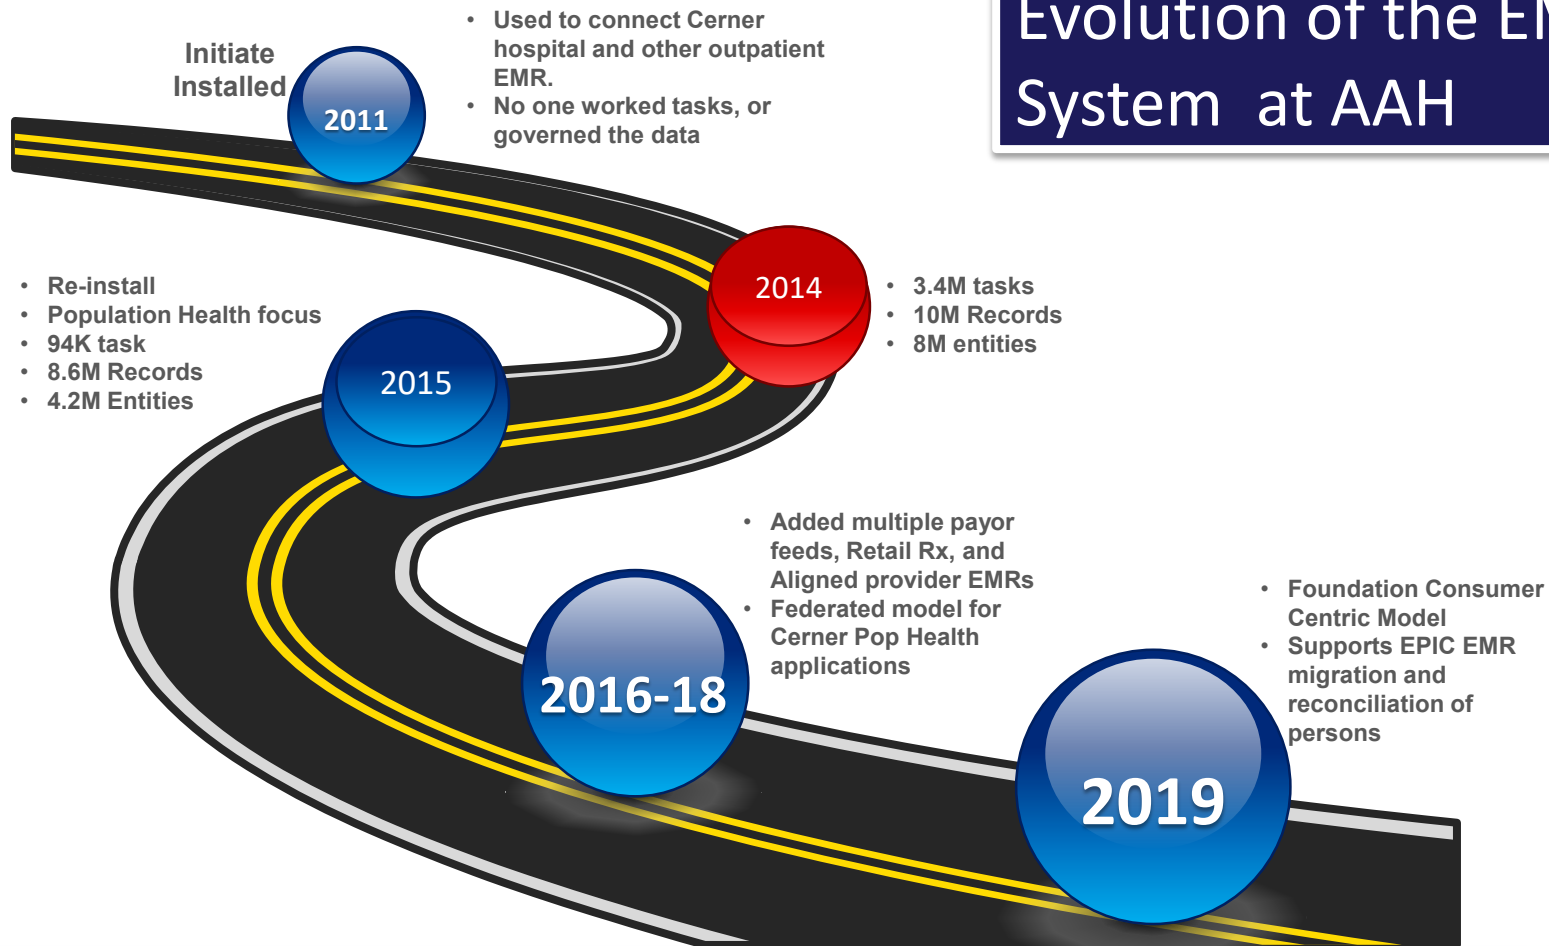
Evolution of the E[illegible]
System at AAH

Initiate Installed

2011

• Used to connect Cerner hospital and other outpatient EMR.
• No one worked tasks, or governed the data

2014

• 3.4M tasks
• 10M Records
• 8M entities

• Re-install
• Population Health focus
• 94K task
• 8.6M Records
• 4.2M Entities

2015

• Added multiple payor feeds, Retail Rx, and Aligned provider EMRs
• Federated model for Cerner Pop Health applications

2016-18

• Foundation Consumer Centric Model
• Supports EPIC EMR migration and reconciliation of persons

2019